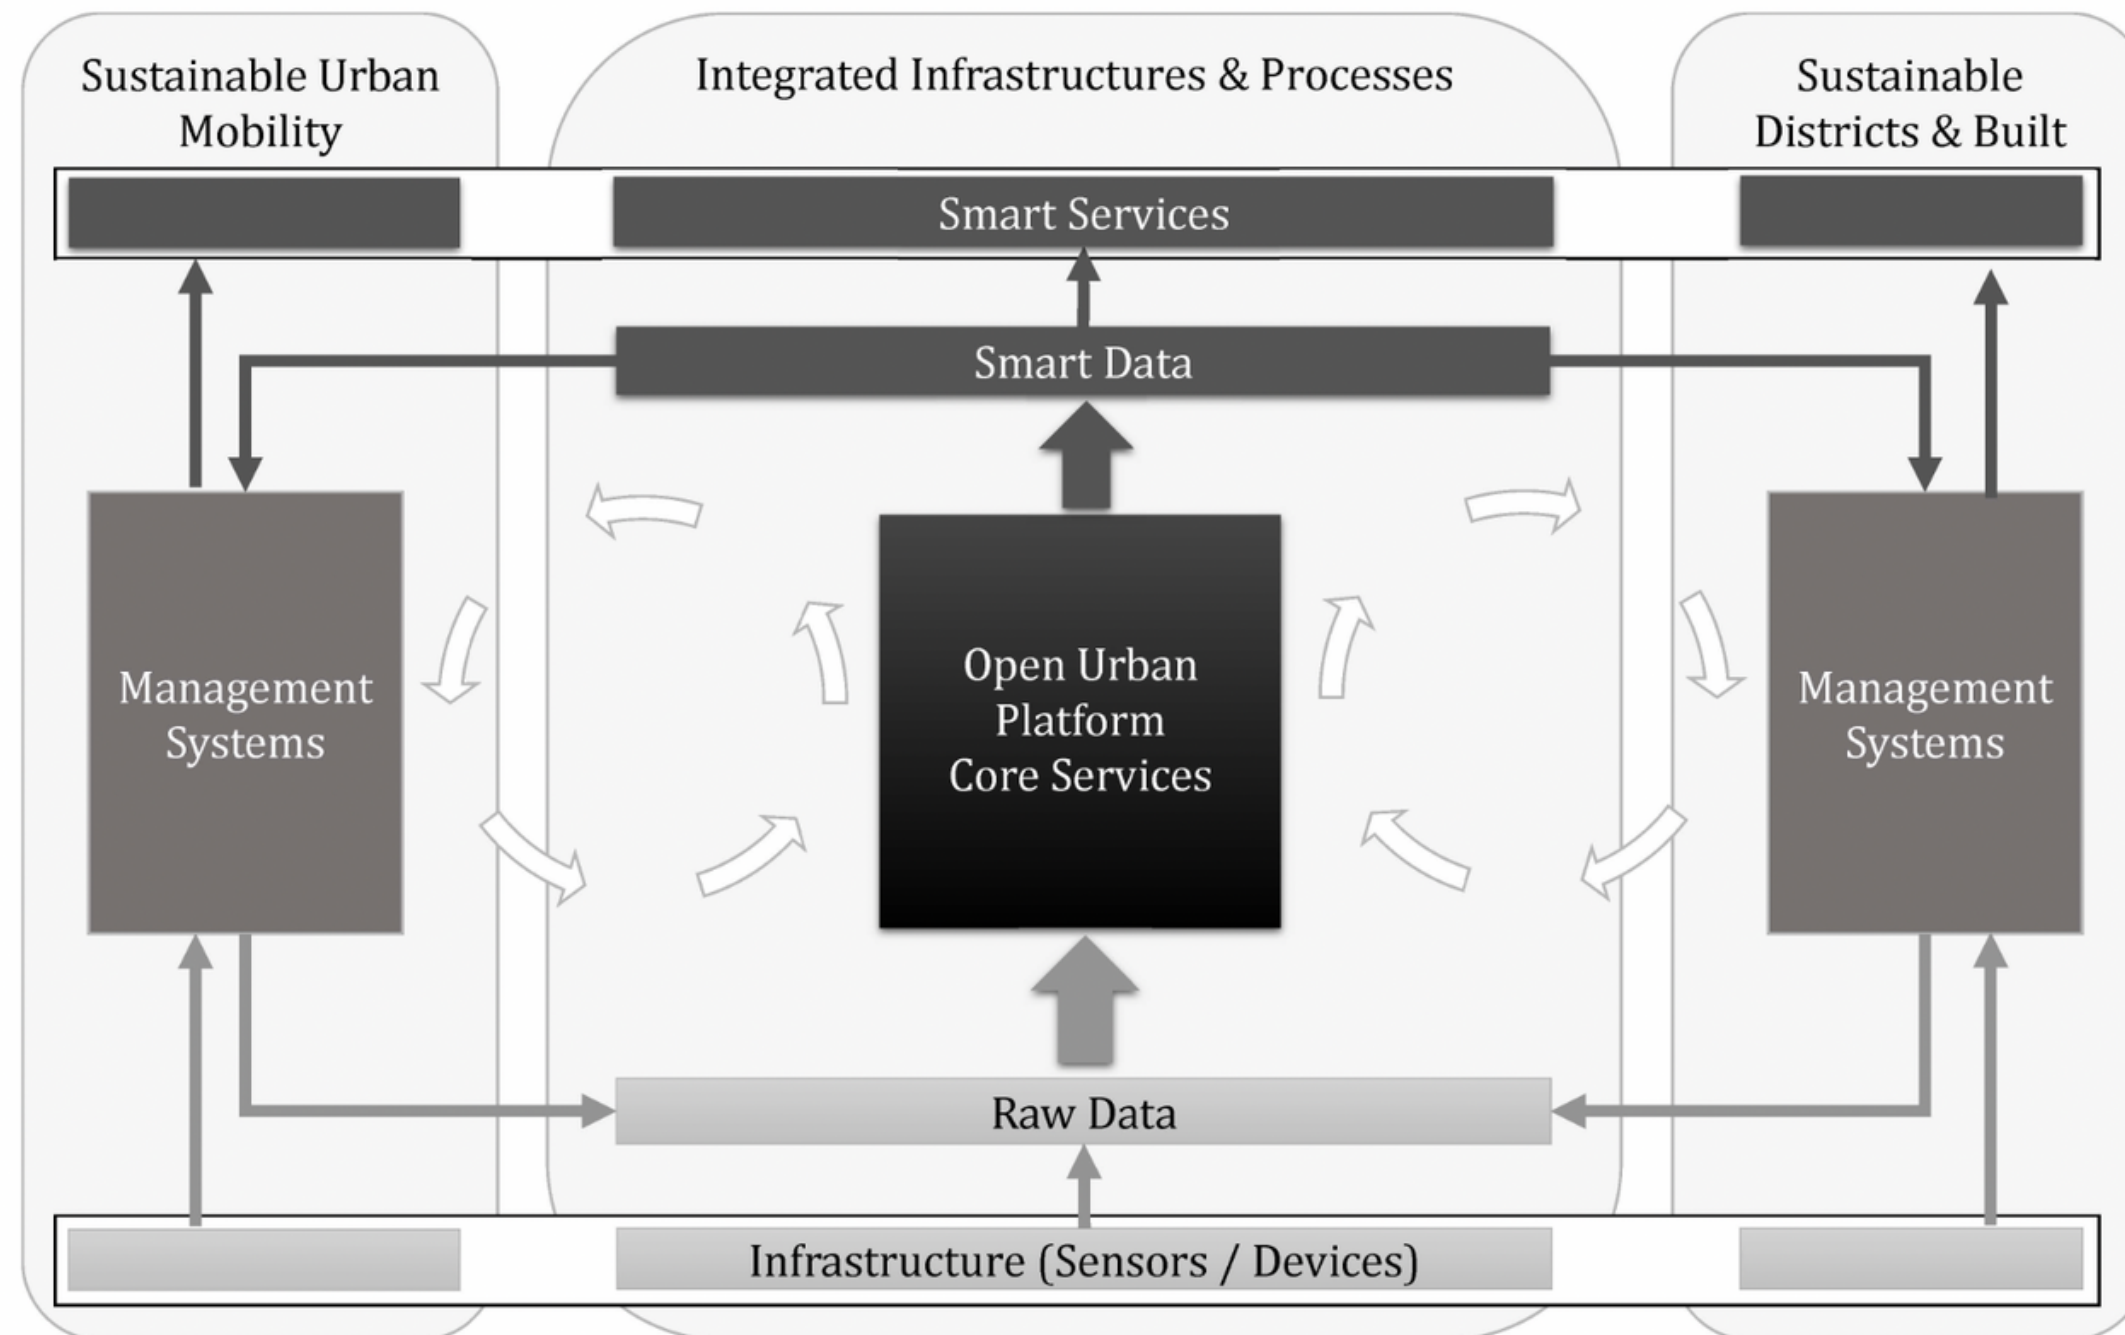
Sustainable Urban Mobility

Integrated Infrastructures & Processes

Sustainable Districts & Built

Smart Services

Smart Data

Management Systems

Open Urban Platform Core Services

Management Systems

Raw Data

Infrastructure (Sensors / Devices)